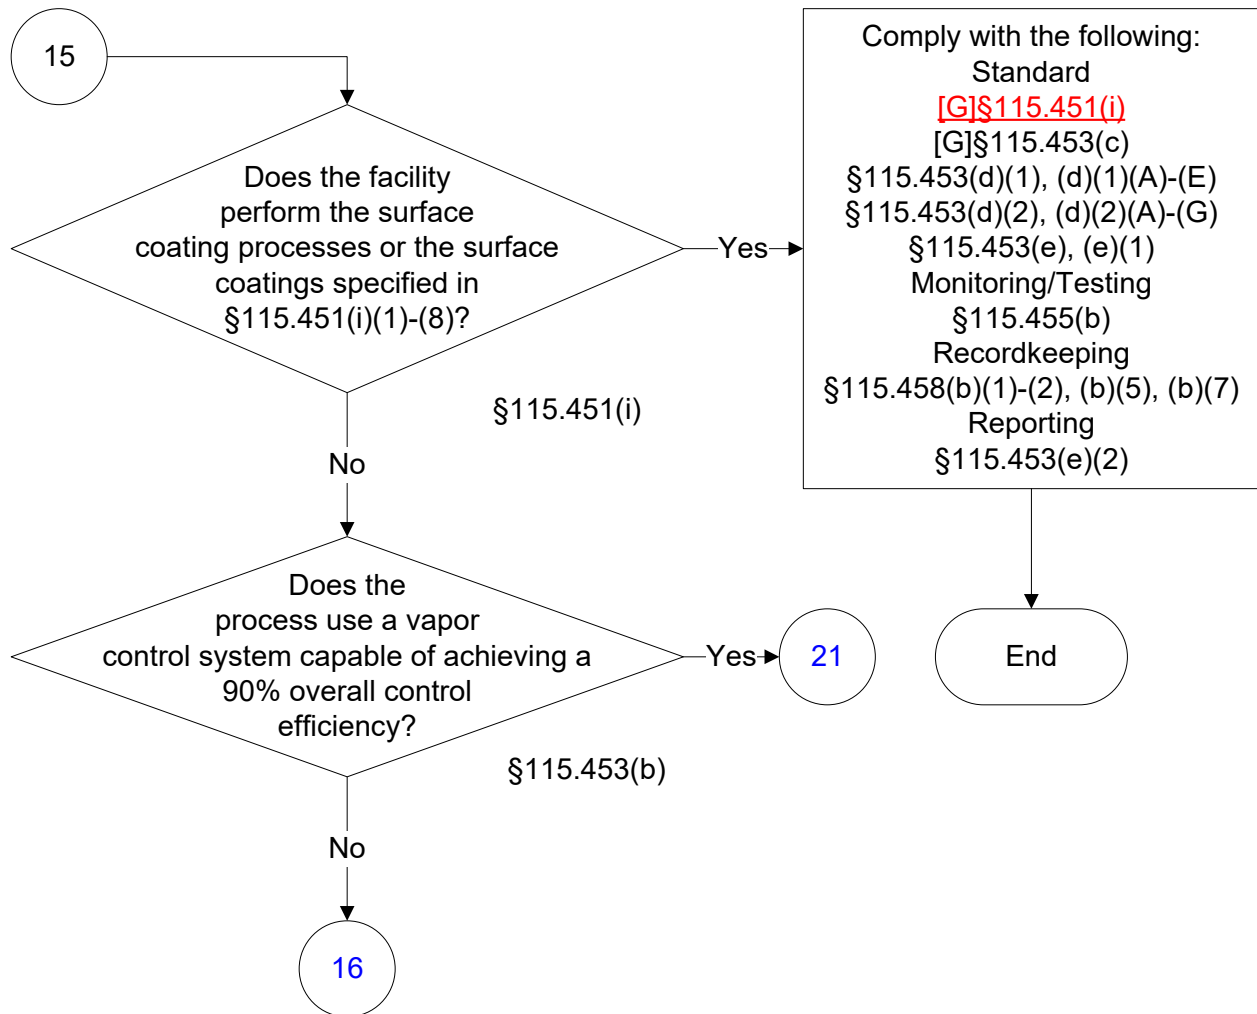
15

Does the facility perform the surface coating processes or the surface coatings specified in §115.451(i)(1)-(8)?

§115.451(i)

Yes

Comply with the following:
Standard
[G]§115.451(i)
[G]§115.453(c)
§115.453(d)(1), (d)(1)(A)-(E)
§115.453(d)(2), (d)(2)(A)-(G)
§115.453(e), (e)(1)
Monitoring/Testing
§115.455(b)
Recordkeeping
§115.458(b)(1)-(2), (b)(5), (b)(7)
Reporting
§115.453(e)(2)

End

No

Does the process use a vapor control system capable of achieving a 90% overall control efficiency?

§115.453(b)

Yes

21

No

16